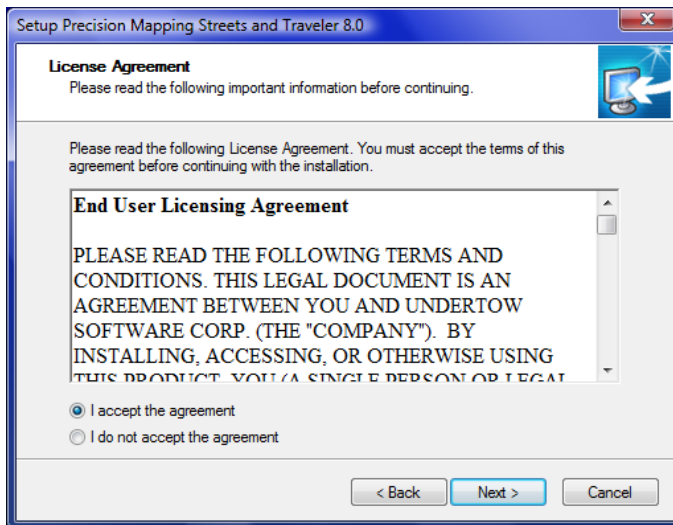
Setup Precision Mapping Streets and Traveler 8.0

License Agreement
Please read the following important information before continuing.

Please read the following License Agreement. You must accept the terms of this agreement before continuing with the installation.

End User Licensing Agreement

PLEASE READ THE FOLLOWING TERMS AND CONDITIONS. THIS LEGAL DOCUMENT IS AN AGREEMENT BETWEEN YOU AND UNDERTOW SOFTWARE CORP. (THE "COMPANY"). BY INSTALLING, ACCESSING, OR OTHERWISE USING THIS PRODUCT, YOU (A SINGLE PERSON OR LEGAL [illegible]

I accept the agreement
I do not accept the agreement

< Back
Next >
Cancel